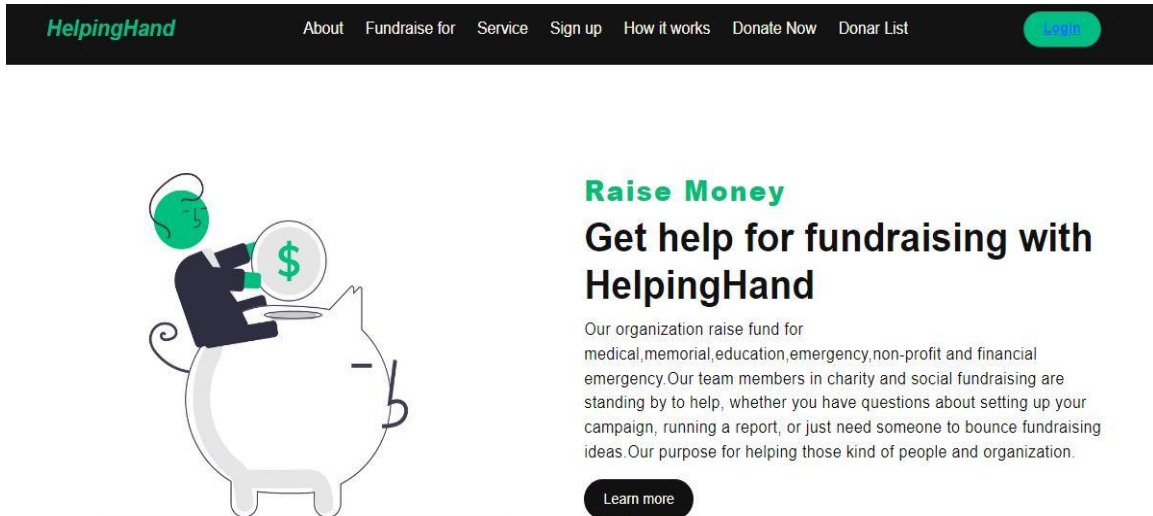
HelpingHand

About Fundraise for Service Sign up How it works Donate Now Donar List

Login

$

Raise Money

Get help for fundraising with HelpingHand

Our organization raise fund for medical,memorial,education,emergency,non-profit and financial emergency.Our team members in charity and social fundraising are standing by to help, whether you have questions about setting up your campaign, running a report, or just need someone to bounce fundraising ideas.Our purpose for helping those kind of people and organization.

Learn more